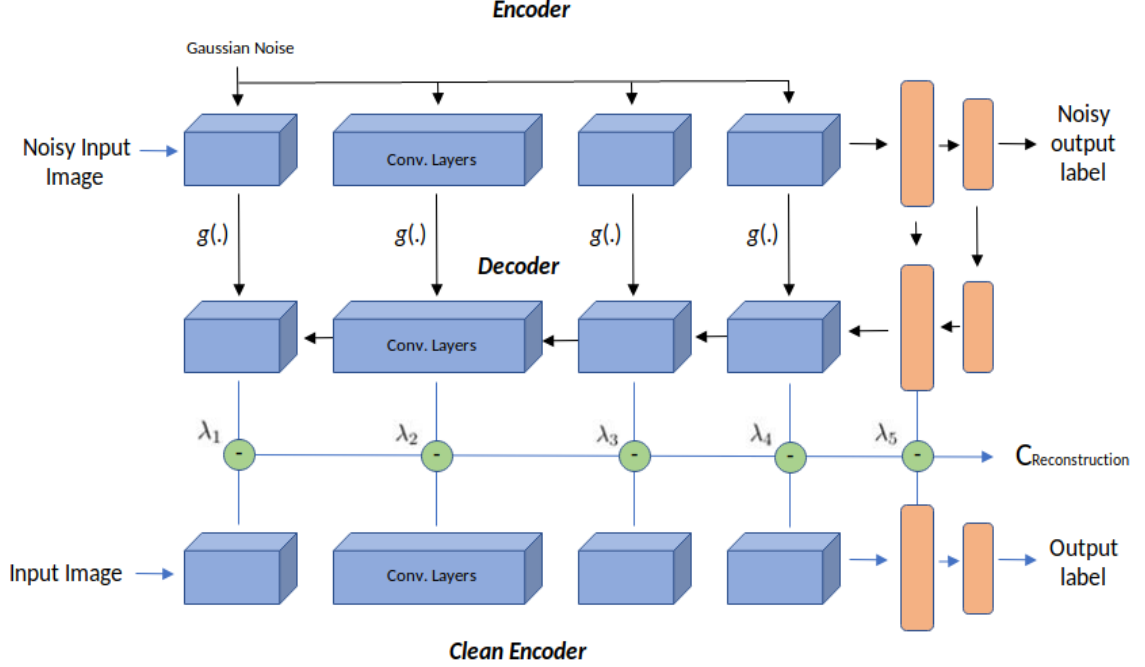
Encoder

Gaussian Noise

Noisy Input Image

Conv. Layers

Noisy output label

$g(.)$ $g(.)$ $g(.)$ $g(.)$

Decoder

Conv. Layers

$\lambda_1$ - $\lambda_2$ - $\lambda_3$ - $\lambda_4$ - $\lambda_5$ -

$C_{Reconstruction}$

Input Image

Conv. Layers

Output label

Clean Encoder